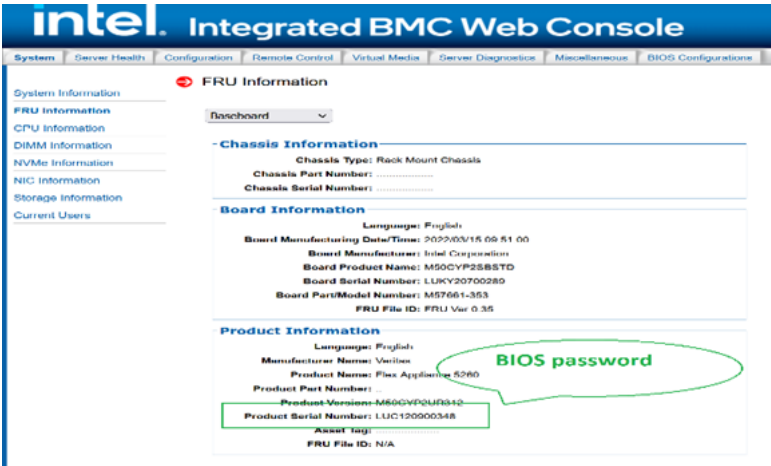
intel. Integrated BMC Web Console

System | Server Health | Configuration | Remote Control | Virtual Media | Server Diagnostics | Miscellaneous | BIOS Configurations

System Information
FRU Information
CPU Information
DIMM Information
NVMe Information
NIC Information
Storage Information
Current Users

FRU Information

Baseboard

Chassis Information
Chassis Type: Rack Mount Chassis
Chassis Part Number: ..................
Chassis Serial Number: ..................

Board Information
Language: English
Board Manufacturing Date/Time: 2022/03/15 09:51:00
Board Manufacturer: Intel Corporation
Board Product Name: M50CYP2SBSTD
Board Serial Number: LUKY20700280
Board Part/Model Number: M57661-353
FRU File ID: FRU Ver 0.35

Product Information
Language: English
Manufacturer Name: Veritas
Product Name: Flex Appliance 5260
Product Part Number: ..
Product Version: M50CYP2UR312
Product Serial Number: LUC120900348
Asset Tag: ..................
FRU File ID: N/A

BIOS password